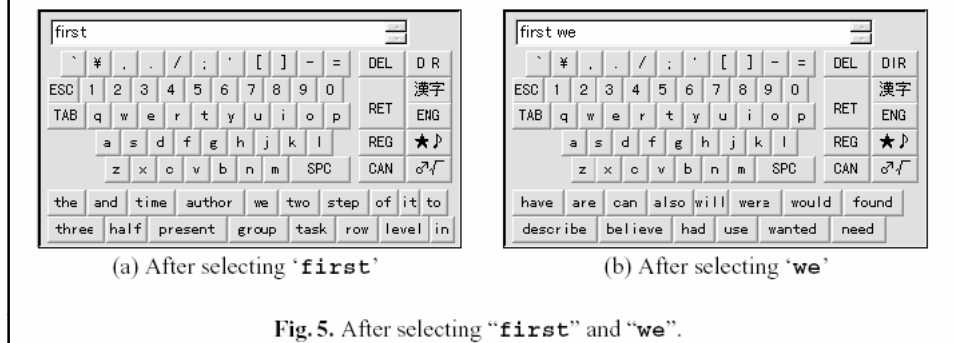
first

` ¥ , . / ; ' [ ] - = DEL D R
ESC 1 2 3 4 5 6 7 8 9 0 漢字
TAB q w e r t y u i o p RET ENG
a s d f g h j k l REG ★♪
z x c v b n m SPC CAN ♂√

the and time author we two step of it to
three half present group task row level in

(a) After selecting '**first**'

first we

` ¥ , . / ; ' [ ] - = DEL DIR
ESC 1 2 3 4 5 6 7 8 9 0 漢字
TAB q w e r t y u i o p RET ENG
a s d f g h j k l REG ★♪
z x c v b n m SPC CAN ♂√

have are can also will were would found
describe believe had use wanted need

(b) After selecting '**we**'

**Fig. 5.** After selecting "**first**" and "**we**".